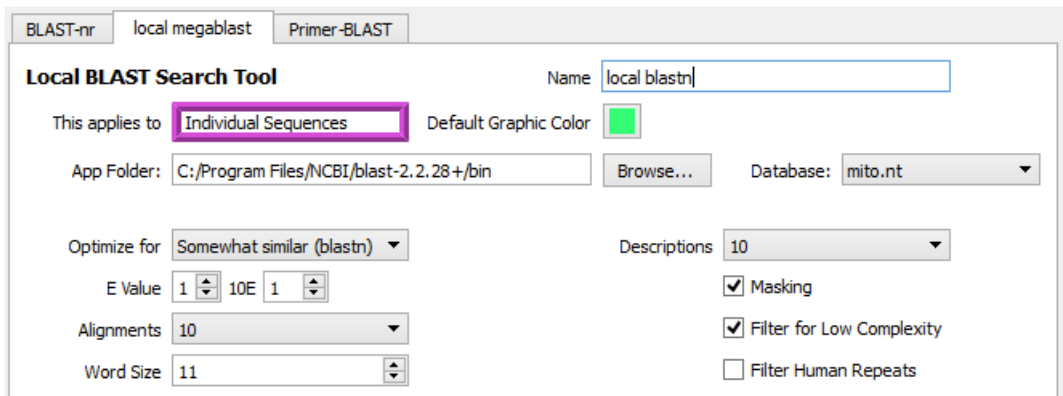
BLAST-nr | local megablast | Primer-BLAST

Local BLAST Search Tool

Name local blastn

This applies to Individual Sequences

Default Graphic Color

App Folder: C:/Program Files/NCBI/blast-2.2.28+/bin

Browse...

Database: mito.nt

Optimize for Somewhat similar (blastn)

Descriptions 10

E Value 1 10E 1

Masking

Alignments 10

Filter for Low Complexity

Word Size 11

Filter Human Repeats